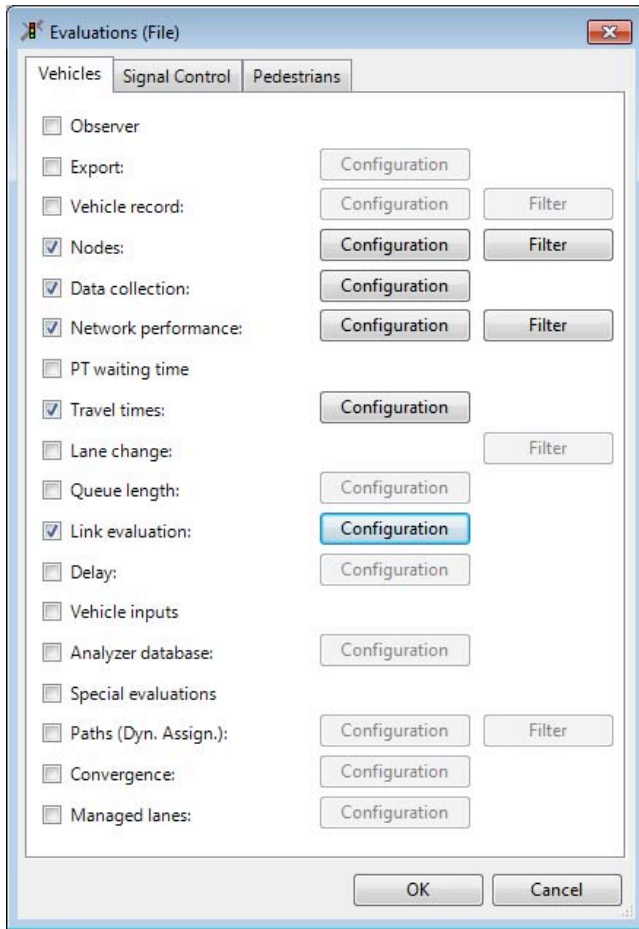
Evaluations (File)

Vehicles | Signal Control | Pedestrians

Observer
Export: Configuration
Vehicle record: Configuration Filter
Nodes: Configuration Filter
Data collection: Configuration
Network performance: Configuration Filter
PT waiting time
Travel times: Configuration
Lane change: Filter
Queue length: Configuration
Link evaluation: Configuration
Delay: Configuration
Vehicle inputs
Analyzer database: Configuration
Special evaluations
Paths (Dyn. Assign.): Configuration Filter
Convergence: Configuration
Managed lanes: Configuration

OK Cancel